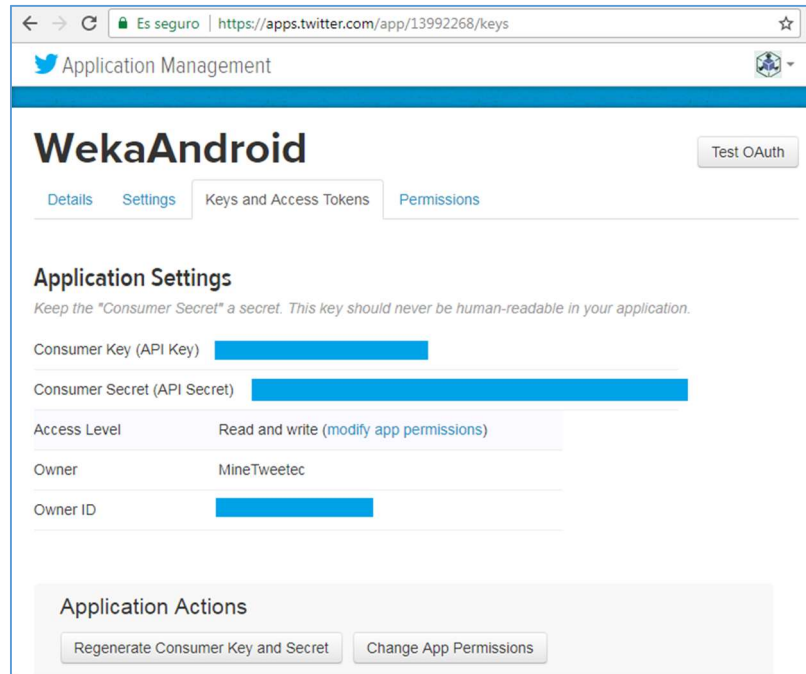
Es seguro | https://apps.twitter.com/app/13992268/keys

Application Management

WekaAndroid

Test OAuth

Details | Settings | Keys and Access Tokens | Permissions

Application Settings

Keep the "Consumer Secret" a secret. This key should never be human-readable in your application.

| | |
|---|---|
| Consumer Key (API Key) | |
| Consumer Secret (API Secret) | |
| Access Level | Read and write (modify app permissions) |
| Owner | MineTweetec |
| Owner ID | |

Application Actions

Regenerate Consumer Key and Secret | Change App Permissions